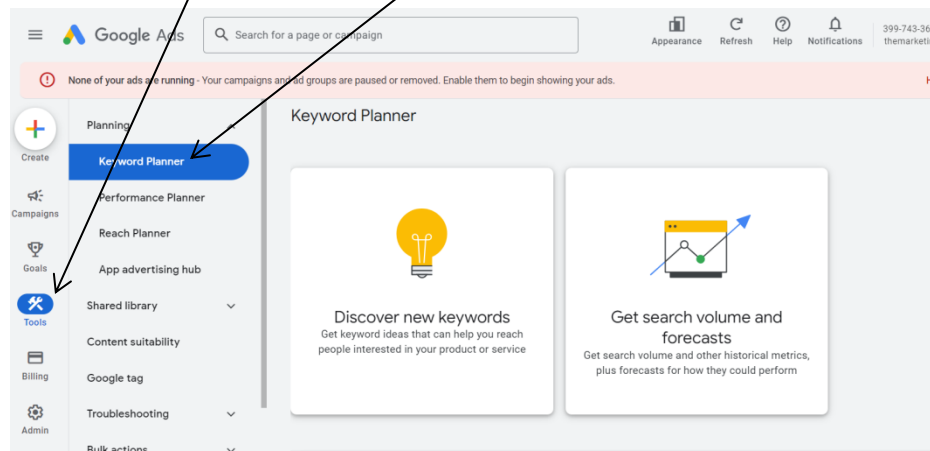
Google Ads

Search for a page or campaign

Appearance Refresh Help Notifications

399-743-36 themarketi

None of your ads are running - Your campaigns and ad groups are paused or removed. Enable them to begin showing your ads.

Create

Campaigns

Goals

Tools

Billing

Admin

Planning

Keyword Planner

Performance Planner

Reach Planner

App advertising hub

Shared library

Content suitability

Google tag

Troubleshooting

Bulk actions

Keyword Planner

Discover new keywords
Get keyword ideas that can help you reach people interested in your product or service

Get search volume and forecasts
Get search volume and other historical metrics, plus forecasts for how they could perform